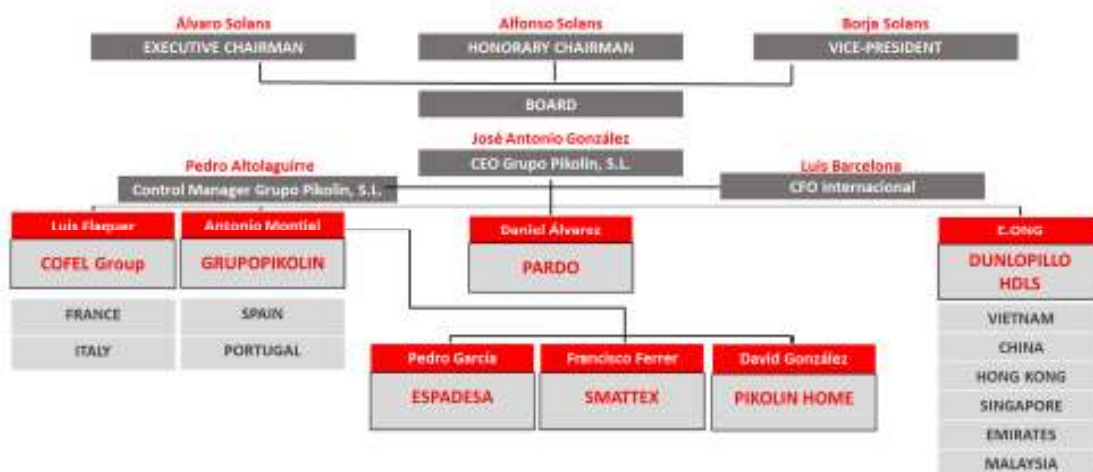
Álvaro Solans
EXECUTIVE CHAIRMAN

Alfonso Solans
HONORARY CHAIRMAN

Borja Solans
VICE-PRESIDENT

BOARD

José Antonio González
CEO Grupo Pikolin, S.L.

Pedro Altolaguirre
Control Manager Grupo Pikolin, S.L.

Luis Barcelona
CFO Internacional

Luis Flaquer
COFEL Group
FRANCE
ITALY

Antonio Montiel
GRUPOPIKOLIN
SPAIN
PORTUGAL

Daniel Álvarez
PARDO

E.ONG
DUNLOPILLO HDLS
VIETNAM
CHINA
HONG KONG
SINGAPORE
EMIRATES
MALAYSIA

Pedro García
ESPADESA

Francisco Ferrer
SMATTEX

David González
PIKOLIN HOME